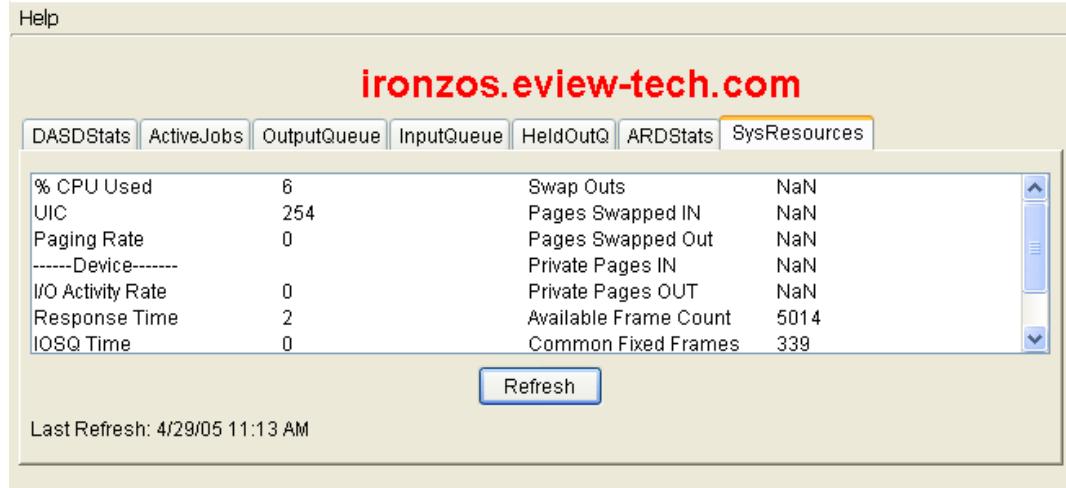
Help

ironzos.eview-tech.com

DASDStats | ActiveJobs | OutputQueue | InputQueue | HeldOutQ | ARDStats | SysResources

| | | | |
|---|---|---|---|
| % CPU Used | 6 | Swap Outs | NaN |
| UIC | 254 | Pages Swapped IN | NaN |
| Paging Rate | 0 | Pages Swapped Out | NaN |
| ------Device------- | | Private Pages IN | NaN |
| I/O Activity Rate | 0 | Private Pages OUT | NaN |
| Response Time | 2 | Available Frame Count | 5014 |
| IOSQ Time | 0 | Common Fixed Frames | 339 |

Refresh

Last Refresh: 4/29/05 11:13 AM